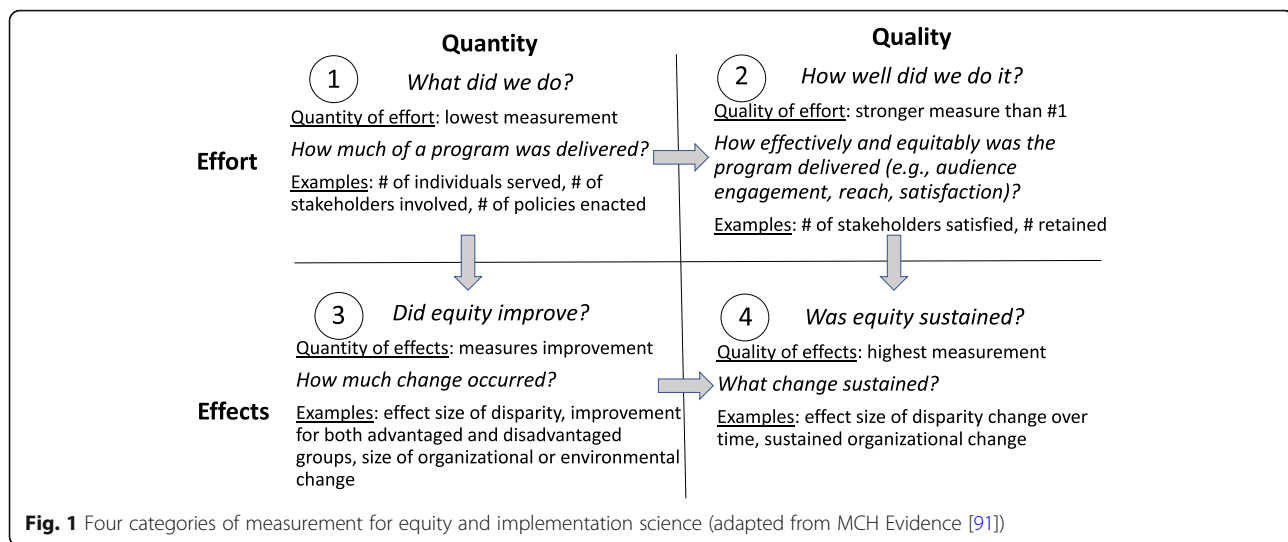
Quantity

Quality

Effort

1 What did we do?

Quantity of effort: lowest measurement

How much of a program was delivered?

Examples: # of individuals served, # of stakeholders involved, # of policies enacted

2 How well did we do it?

Quality of effort: stronger measure than #1

How effectively and equitably was the program delivered (e.g., audience engagement, reach, satisfaction)?

Examples: # of stakeholders satisfied, # retained

Effects

3 Did equity improve?

Quantity of effects: measures improvement

How much change occurred?

Examples: effect size of disparity, improvement for both advantaged and disadvantaged groups, size of organizational or environmental change

4 Was equity sustained?

Quality of effects: highest measurement

What change sustained?

Examples: effect size of disparity change over time, sustained organizational change

Fig. 1 Four categories of measurement for equity and implementation science (adapted from MCH Evidence [91])